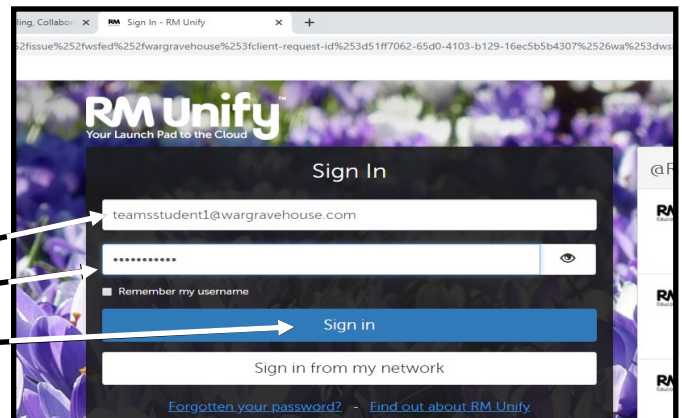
ling, Collabo ×
RM Sign In - RM Unify ×
+

2fissue%252fwsfed%252fwargravehouse%253fclient-request-id%253d51ff7062-65d0-4103-b129-16ec5b5b4307%2526wa%253dws

RM Unify™
Your Launch Pad to the Cloud

Sign In

teamsstudent1@wargravehouse.com

•••••••••••

Remember my username

Sign in

Sign in from my network

Forgotten your password? - Find out about RM Unify

@F

RM

RM

RM